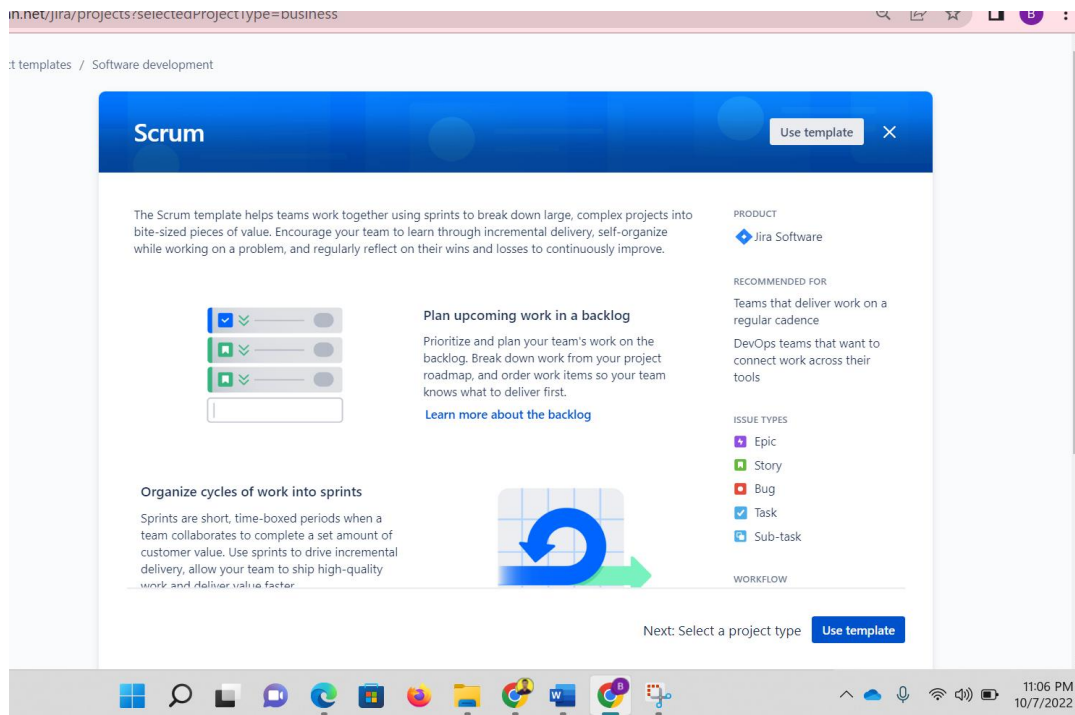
n.net/jira/projects?selectedProjectType=business

B

:t templates / Software development

Scrum

Use template

The Scrum template helps teams work together using sprints to break down large, complex projects into bite-sized pieces of value. Encourage your team to learn through incremental delivery, self-organize while working on a problem, and regularly reflect on their wins and losses to continuously improve.

Plan upcoming work in a backlog

Prioritize and plan your team's work on the backlog. Break down work from your project roadmap, and order work items so your team knows what to deliver first.

Learn more about the backlog

Organize cycles of work into sprints

Sprints are short, time-boxed periods when a team collaborates to complete a set amount of customer value. Use sprints to drive incremental delivery, allow your team to ship high-quality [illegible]

PRODUCT

Jira Software

RECOMMENDED FOR

Teams that deliver work on a regular cadence

DevOps teams that want to connect work across their tools

ISSUE TYPES

Epic

Story

Bug

Task

Sub-task

WORKFLOW

Next: Select a project type

Use template

11:06 PM
10/7/2022